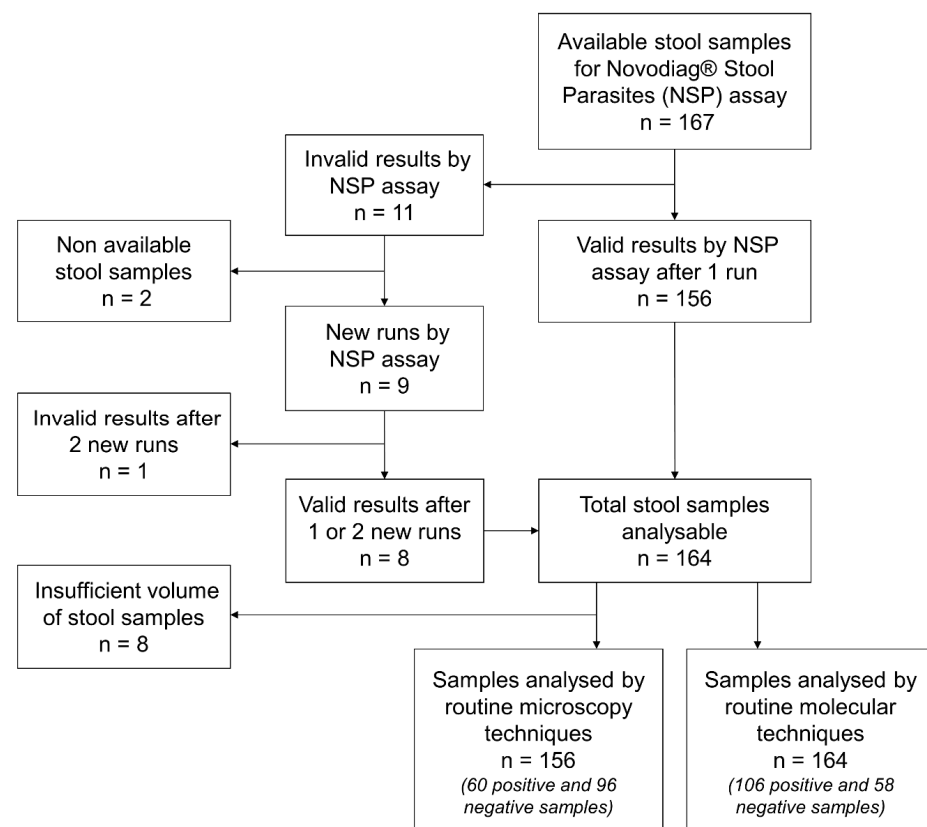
Available stool samples for Novodiag® Stool Parasites (NSP) assay
n = 167

Invalid results by NSP assay
n = 11

Valid results by NSP assay after 1 run
n = 156

Non available stool samples
n = 2

New runs by NSP assay
n = 9

Invalid results after 2 new runs
n = 1

Valid results after 1 or 2 new runs
n = 8

Total stool samples analysable
n = 164

Insufficient volume of stool samples
n = 8

Samples analysed by routine microscopy techniques
n = 156
*(60 positive and 96 negative samples)*

Samples analysed by routine molecular techniques
n = 164
*(106 positive and 58 negative samples)*